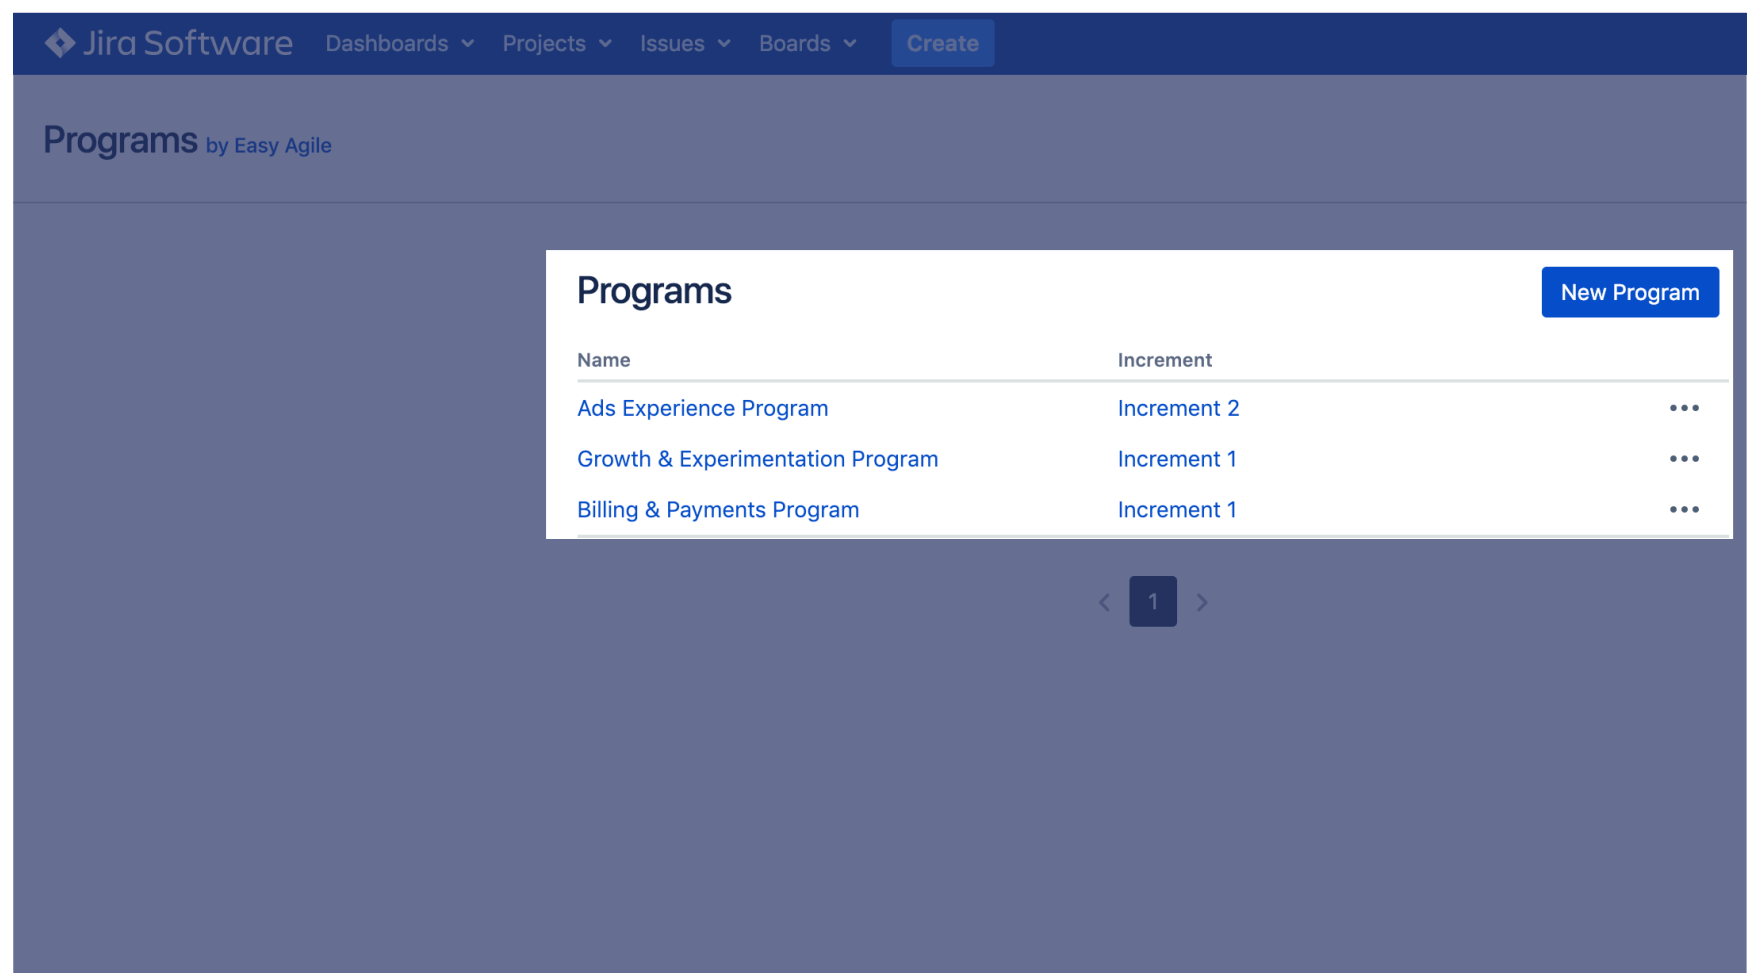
Jira Software Dashboards Projects Issues Boards Create

Programs by Easy Agile

Programs

New Program

| Name | Increment | |
|---|---|---|
| Ads Experience Program | Increment 2 | ••• |
| Growth & Experimentation Program | Increment 1 | ••• |
| Billing & Payments Program | Increment 1 | ••• |

< 1 >